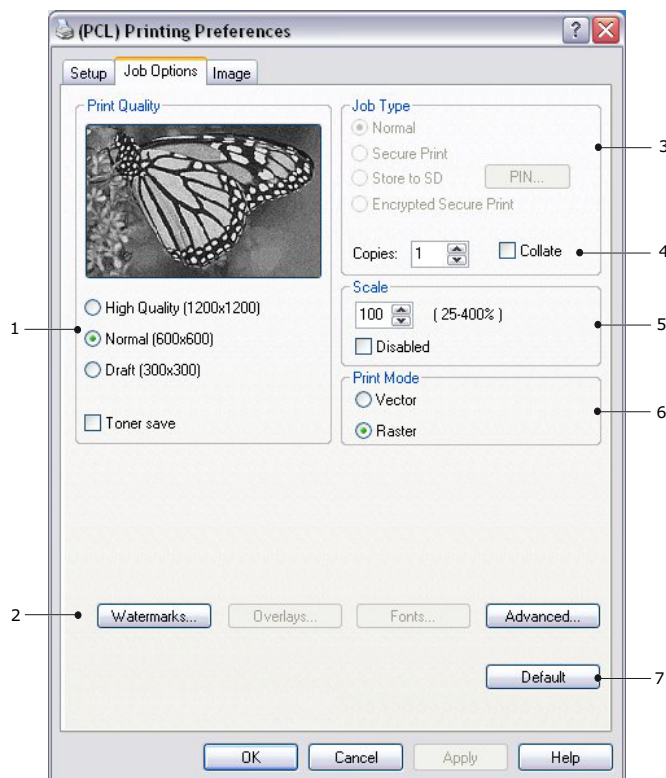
(PCL) Printing Preferences

? X

Setup | Job Options | Image

Print Quality

High Quality (1200x1200)

Normal (600x600)

Draft (300x300)

Toner save

Job Type

Normal

Secure Print

Store to SD

PIN...

Encrypted Secure Print

Copies: 1

Collate

Scale

100

( 25-400% )

Disabled

Print Mode

Vector

Raster

Watermarks...

Overlays...

Fonts...

Advanced...

Default

OK

Cancel

Apply

Help

1

2

3

4

5

6

7